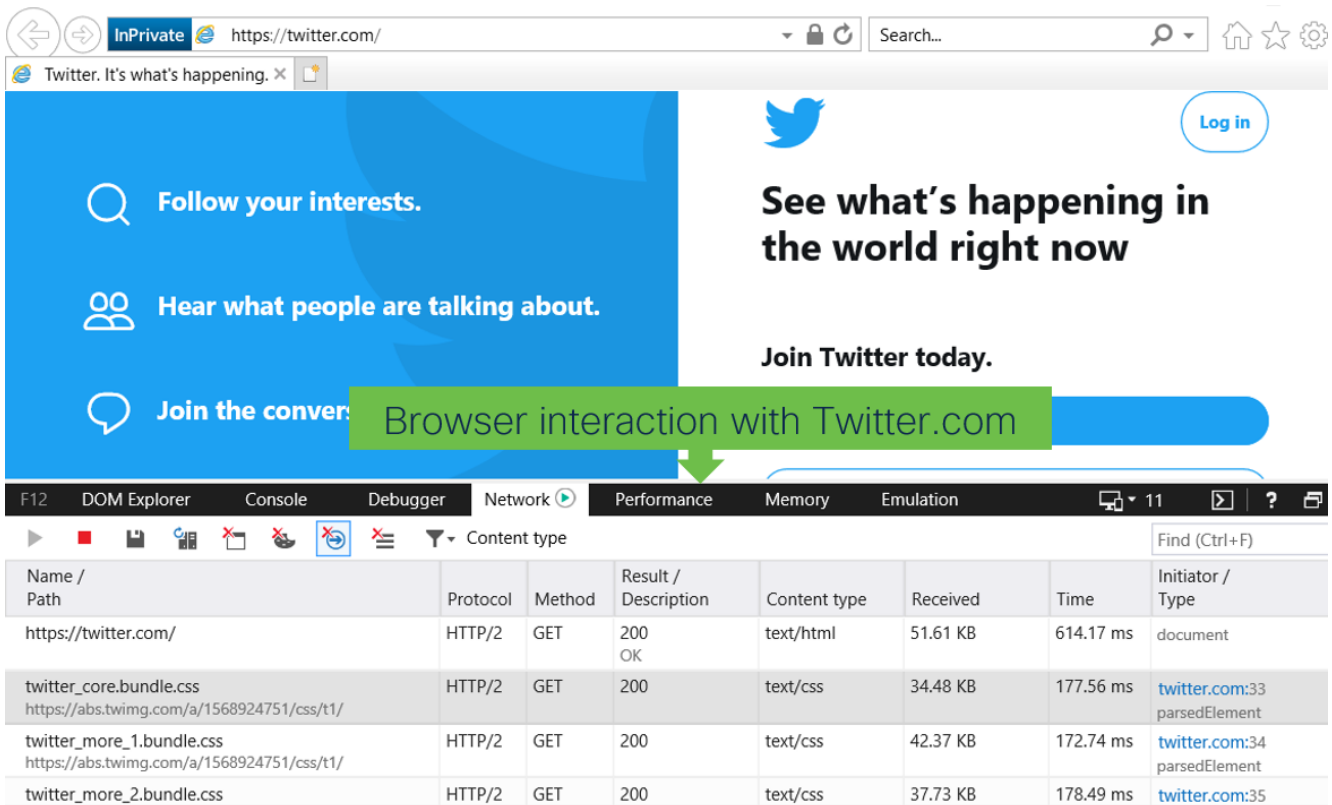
InPrivate https://twitter.com/

Search...

Twitter. It's what's happening.

Follow your interests.

Hear what people are talking about.

Join the convers

Log in

See what’s happening in the world right now

Join Twitter today.

Browser interaction with Twitter.com

F12 DOM Explorer Console Debugger Network Performance Memory Emulation 11 ?

Content type

Find (Ctrl+F)

| Name / Path | Protocol | Method | Result / Description | Content type | Received | Time | Initiator / Type |
|---|---|---|---|---|---|---|---|
| https://twitter.com/ | HTTP/2 | GET | 200 OK | text/html | 51.61 KB | 614.17 ms | document |
| twitter_core.bundle.css https://abs.twimg.com/a/1568924751/css/t1/ | HTTP/2 | GET | 200 | text/css | 34.48 KB | 177.56 ms | twitter.com:33 parsedElement |
| twitter_more_1.bundle.css https://abs.twimg.com/a/1568924751/css/t1/ | HTTP/2 | GET | 200 | text/css | 42.37 KB | 172.74 ms | twitter.com:34 parsedElement |
| twitter_more_2.bundle.css | HTTP/2 | GET | 200 | text/css | 37.73 KB | 178.49 ms | twitter.com:35 |